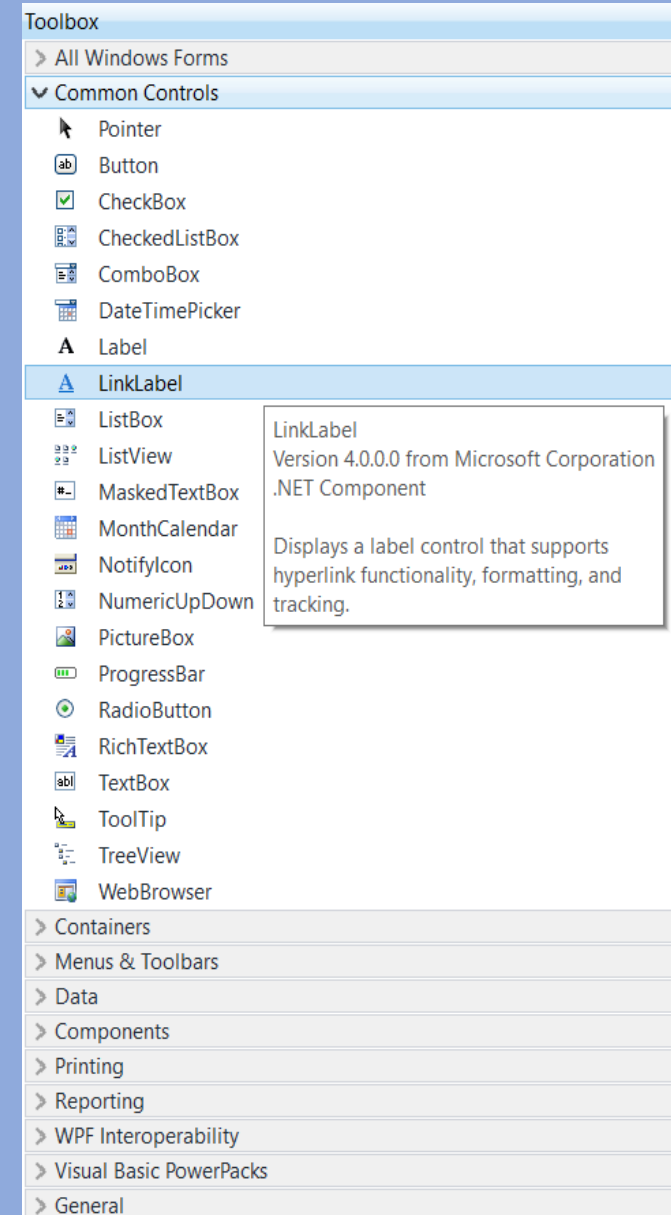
Toolbox

> All Windows Forms

Common Controls

Pointer

ab Button

CheckBox

CheckedListBox

ComboBox

DateTimePicker

A Label

A LinkLabel

ListBox

ListView

MaskedTextBox

MonthCalendar

NotifyIcon

NumericUpDown

PictureBox

ProgressBar

RadioButton

RichTextBox

abl TextBox

ToolTip

TreeView

WebBrowser

> Containers

> Menus & Toolbars

> Data

> Components

> Printing

> Reporting

> WPF Interoperability

> Visual Basic PowerPacks

> General

LinkLabel
Version 4.0.0.0 from Microsoft Corporation
.NET Component

Displays a label control that supports hyperlink functionality, formatting, and tracking.